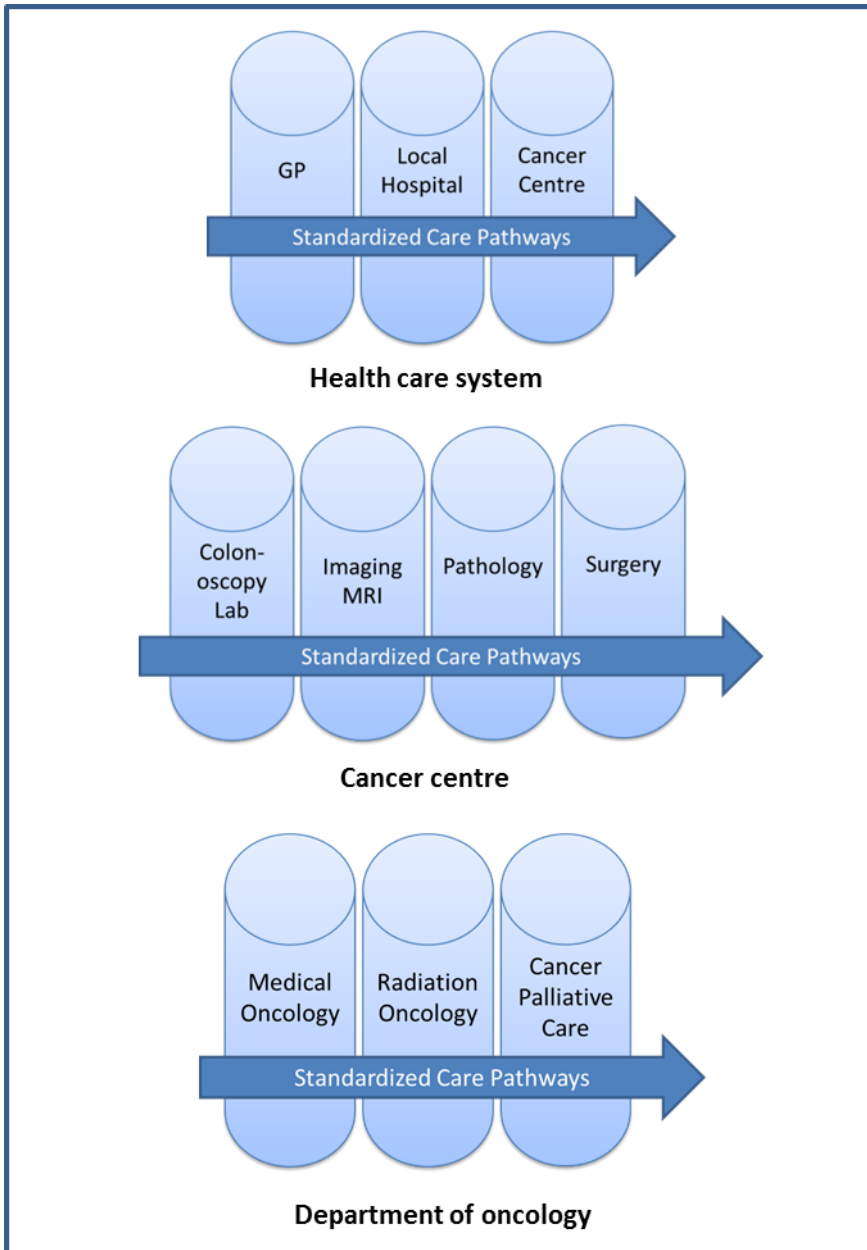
GP

Local Hospital

Cancer Centre

Standardized Care Pathways

Health care system

Colonoscopy Lab

Imaging MRI

Pathology

Surgery

Standardized Care Pathways

Cancer centre

Medical Oncology

Radiation Oncology

Cancer Palliative Care

Standardized Care Pathways

Department of oncology